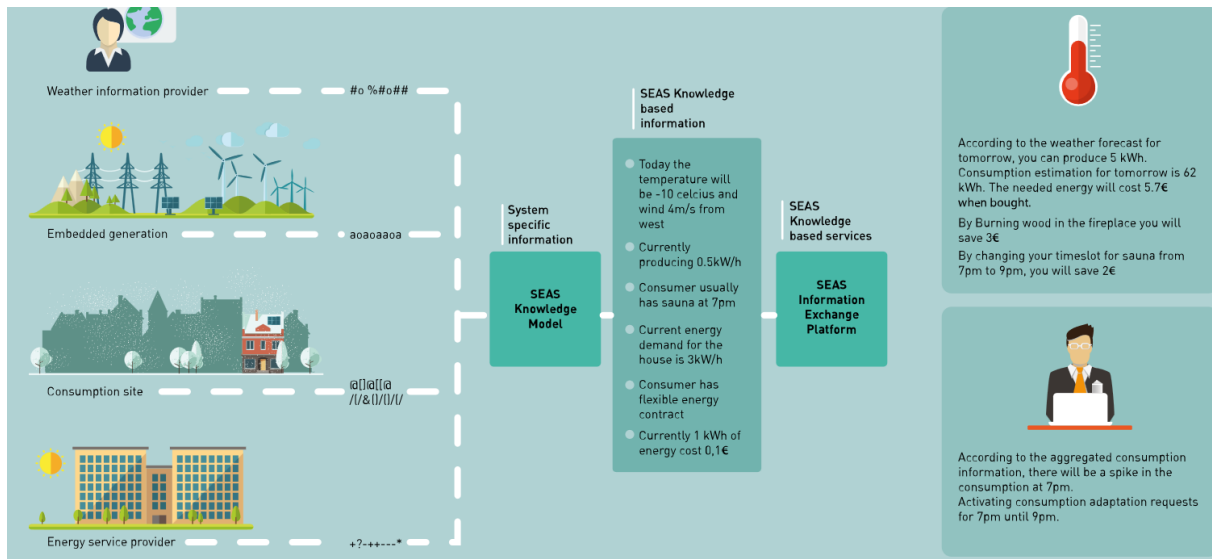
Weather information provider

#o %#o##

Embedded generation

aoaoaaoa

Consumption site

@[]@[[@ /\/&()/()/\/

Energy service provider

+?-++---*

System specific information

SEAS Knowledge Model

SEAS Knowledge based information

Today the temperature will be -10 celcius and wind 4m/s from west

Currently producing 0.5kW/h

Consumer usually has sauna at 7pm

Current energy demand for the house is 3kW/h

Consumer has flexible energy contract

Currently 1 kWh of energy cost 0,1€

SEAS Knowledge based services

SEAS Information Exchange Platform

According to the weather forecast for tomorrow, you can produce 5 kWh. Consumption estimation for tomorrow is 62 kWh. The needed energy will cost 5.7€ when bought.

By Burning wood in the fireplace you will save 3€

By changing your timeslot for sauna from 7pm to 9pm, you will save 2€

According to the aggregated consumption information, there will be a spike in the consumption at 7pm.
Activating consumption adaptation requests for 7pm until 9pm.